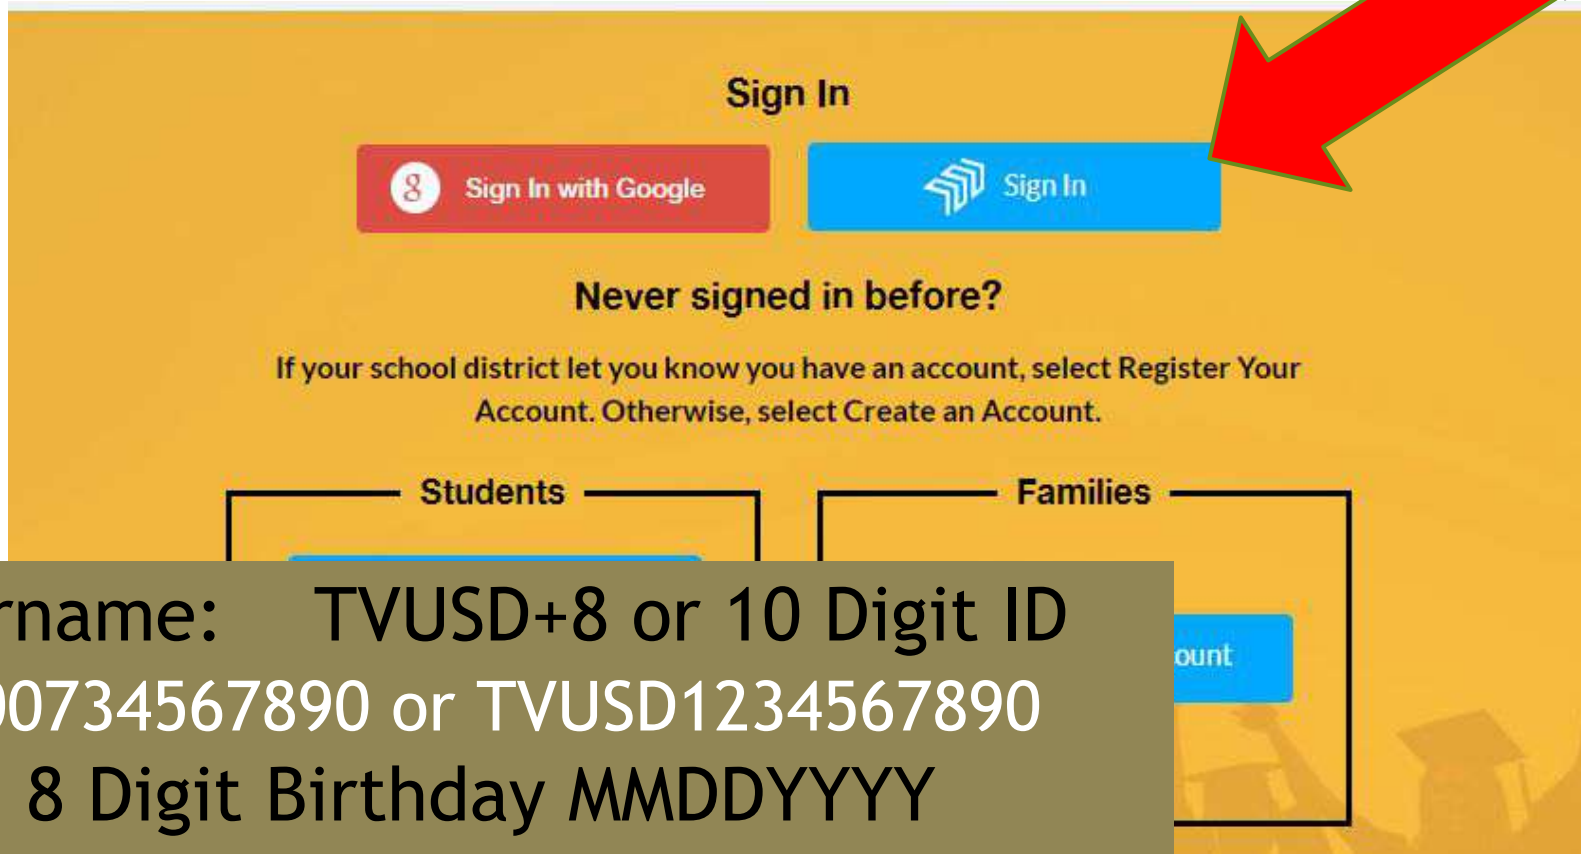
Sign In

Sign In with Google

Sign In

Never signed in before?

If your school district let you know you have an account, select Register Your Account. Otherwise, select Create an Account.

Students

Families

rname: TVUSD+8 or 10 Digit ID

00734567890 or TVUSD1234567890

8 Digit Birthday MMDDYYYY

ount